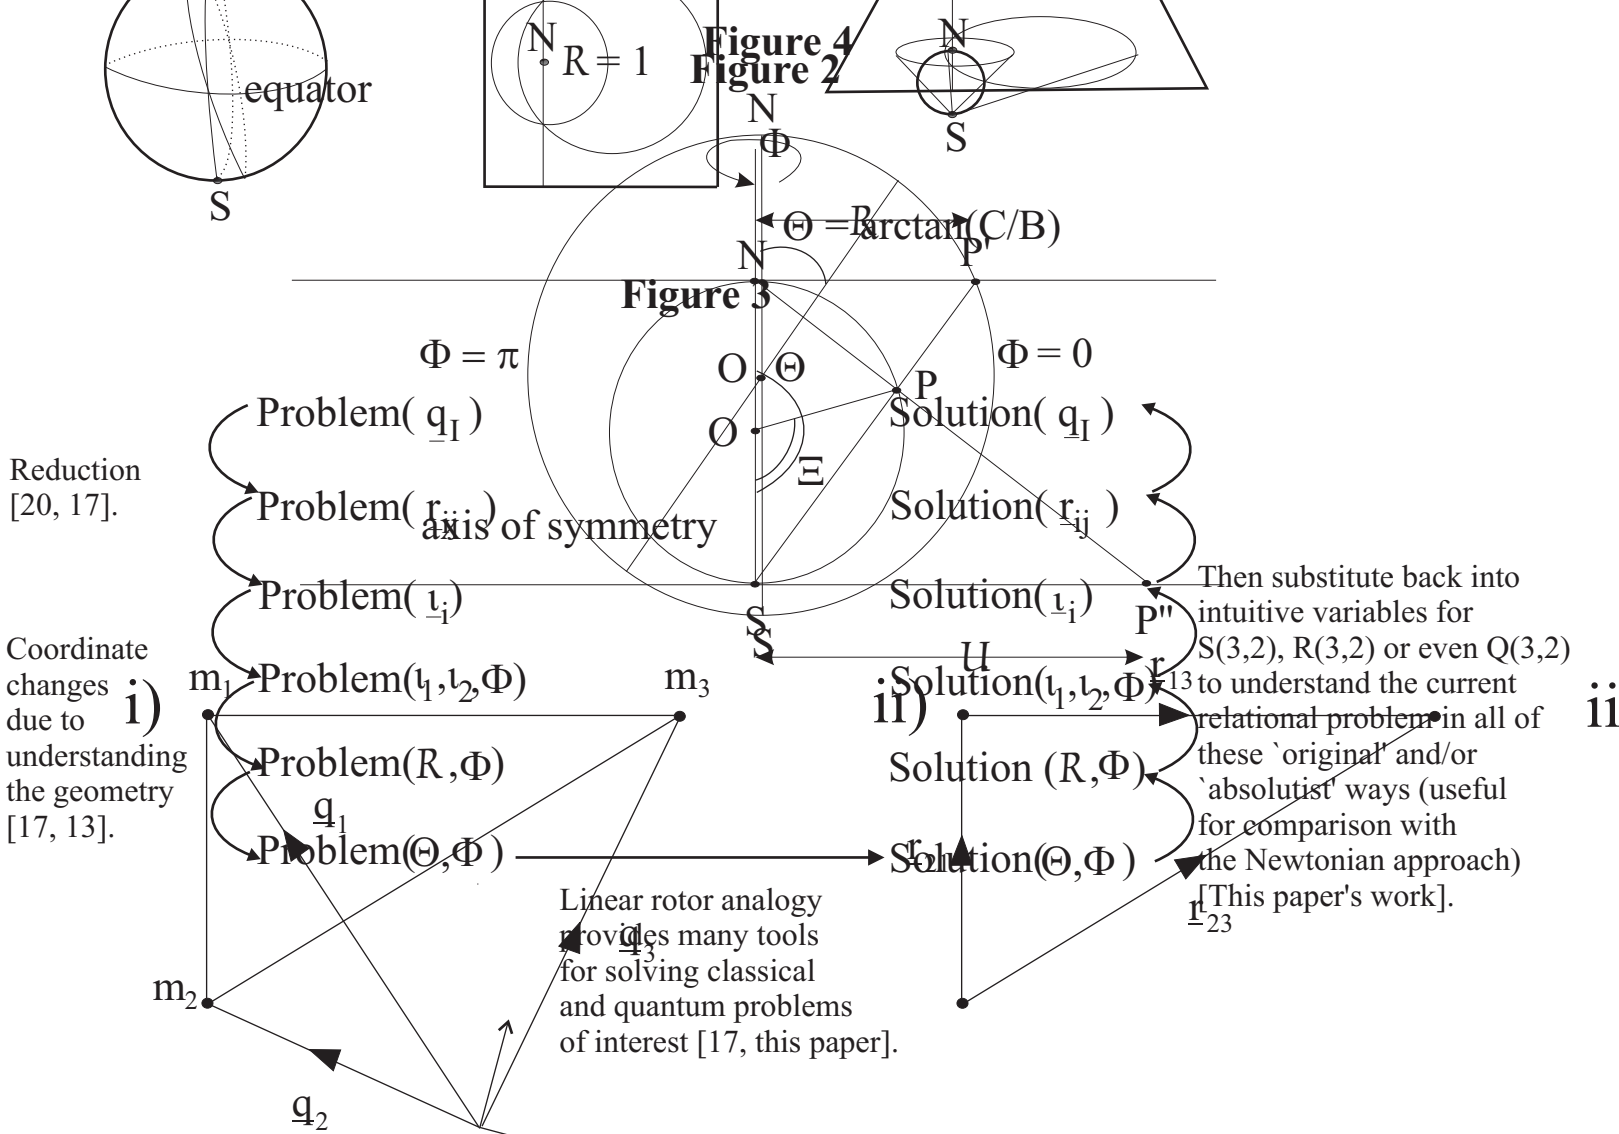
equator
S
N
$R = 1$
Figure 4
Figure 2
N
S
N
$\Phi$
$\Theta = $ arctan(C/B)
$R$
N
P'
Figure 3
$\Phi = \pi$
$\Phi = 0$
O
$\Theta$
P
O
$\Xi$
Problem( $\underline{q}_I$ )
Solution( $\underline{q}_I$ )
Reduction [20, 17].
Problem( $\underline{r}_{ij}$ )
axis of symmetry
Solution( $\underline{r}_{ij}$ )
Problem( $\underline{\iota}_i$)
Solution( $\underline{\iota}_i$)
Then substitute back into intuitive variables for S(3,2), R(3,2) or even Q(3,2) to understand the current relational problem in all of these `original' and/or `absolutist' ways (useful for comparison with the Newtonian approach) [This paper's work].
P''
S
S
$U$
Coordinate changes due to understanding the geometry [17, 13].
i)
$m_1$
Problem($\iota_1,\iota_2,\Phi$)
$m_3$
ii)
Solution($\iota_1,\iota_2,\Phi$)
$\underline{r}_{13}$
iii
Problem($R,\Phi$)
Solution ($R,\Phi$)
$\underline{q}_1$
Problem($\Theta,\Phi$ )
Solution($\Theta,\Phi$ )
$\underline{r}_{12}$
Linear rotor analogy provides many tools for solving classical and quantum problems of interest [17, this paper].
$\underline{q}_3$
$\underline{r}_{23}$
$m_2$
$\underline{q}_2$